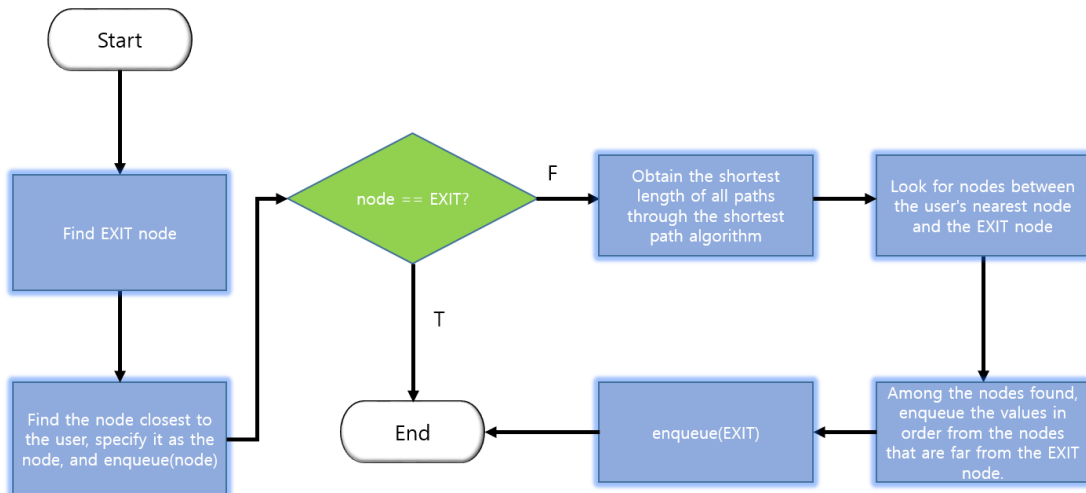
Start

Find EXIT node

Find the node closest to the user, specify it as the node, and enqueue(node)

node == EXIT?

F

T

Obtain the shortest length of all paths through the shortest path algorithm

Look for nodes between the user's nearest node and the EXIT node

Among the nodes found, enqueue the values in order from the nodes that are far from the EXIT node.

enqueue(EXIT)

End